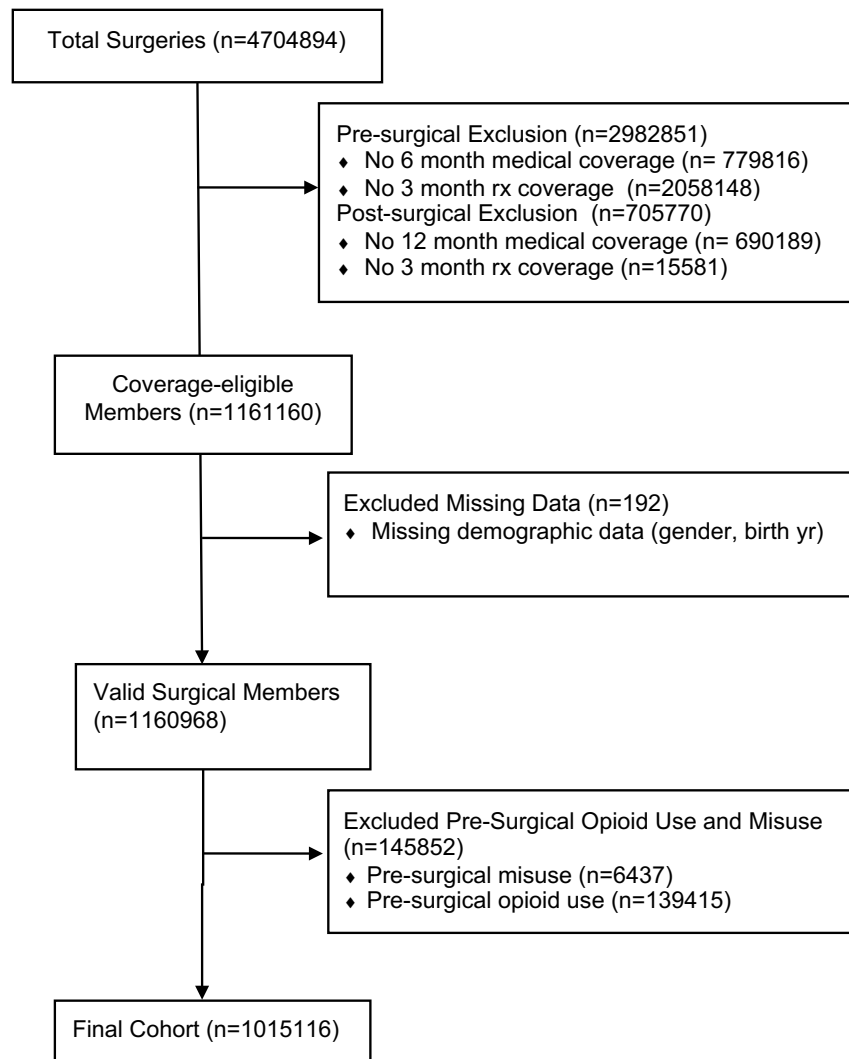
Total Surgeries (n=4704894)

Pre-surgical Exclusion (n=2982851)
♦ No 6 month medical coverage (n= 779816)
♦ No 3 month rx coverage (n=2058148)
Post-surgical Exclusion (n=705770)
♦ No 12 month medical coverage (n= 690189)
♦ No 3 month rx coverage (n=15581)

Coverage-eligible Members (n=1161160)

Excluded Missing Data (n=192)
♦ Missing demographic data (gender, birth yr)

Valid Surgical Members (n=1160968)

Excluded Pre-Surgical Opioid Use and Misuse (n=145852)
♦ Pre-surgical misuse (n=6437)
♦ Pre-surgical opioid use (n=139415)

Final Cohort (n=1015116)